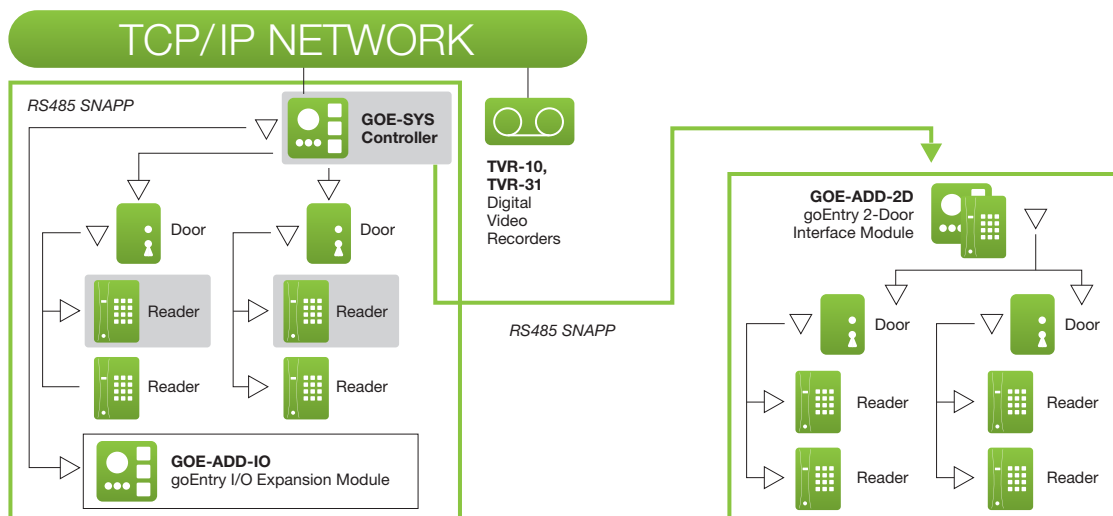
TCP/IP NETWORK

RS485 SNAPP

GOE-SYS Controller

Door

Door

Reader

Reader

Reader

Reader

GOE-ADD-IO
goEntry I/O Expansion Module

TVR-10,
TVR-31
Digital
Video
Recorders

RS485 SNAPP

GOE-ADD-2D
goEntry 2-Door
Interface Module

Door

Door

Reader

Reader

Reader

Reader